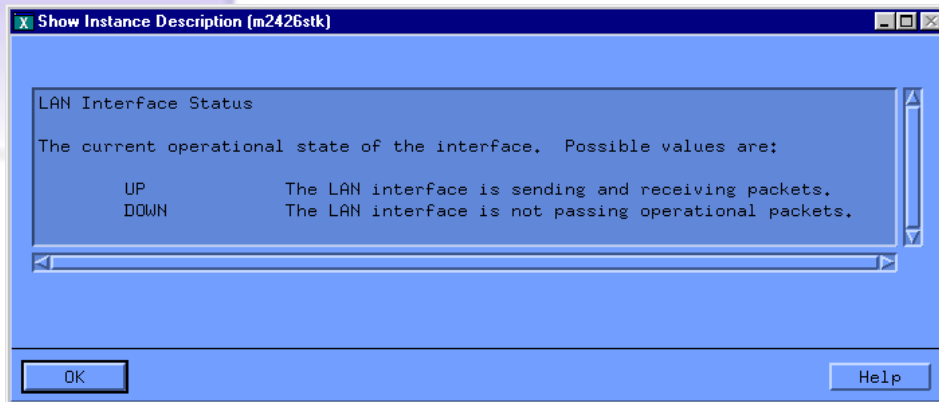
Show Instance Description (m2426stk)

LAN Interface Status

The current operational state of the interface. Possible values are:

| | |
|---|---|
| UP | The LAN interface is sending and receiving packets. |
| DOWN | The LAN interface is not passing operational packets. |

OK

Help